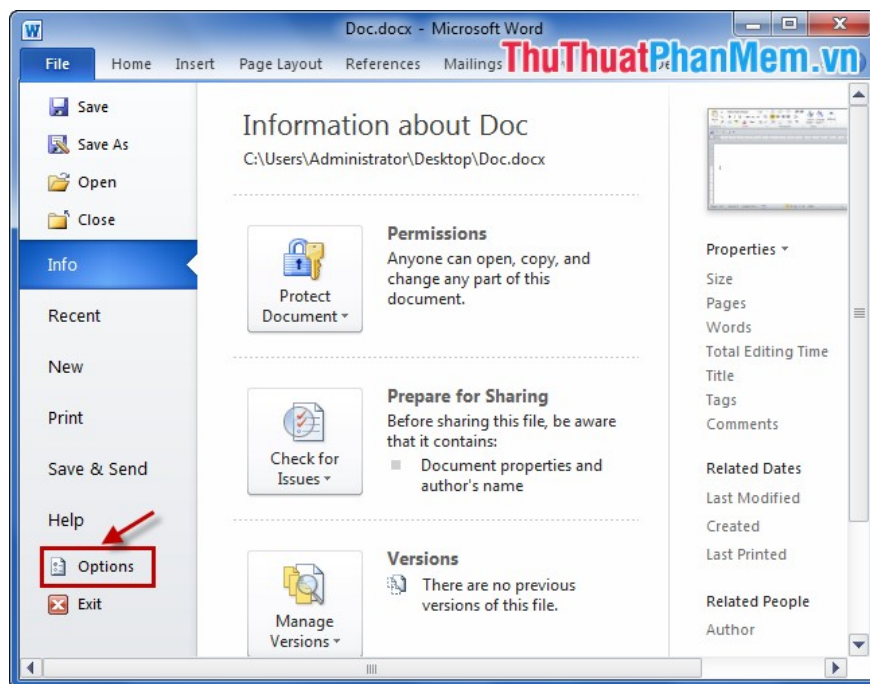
Doc.docx - Microsoft Word

File Home Insert Page Layout References Mailings ThuThuatPhanMem.vn

Save
Save As
Open
Close
Info
Recent
New
Print
Save & Send
Help
Options
Exit

Information about Doc
C:\Users\Administrator\Desktop\Doc.docx

Protect Document

Permissions
Anyone can open, copy, and change any part of this document.

Check for Issues

Prepare for Sharing
Before sharing this file, be aware that it contains:
Document properties and author's name

Manage Versions

Versions
There are no previous versions of this file.

Properties
Size
Pages
Words
Total Editing Time
Title
Tags
Comments

Related Dates
Last Modified
Created
Last Printed

Related People
Author